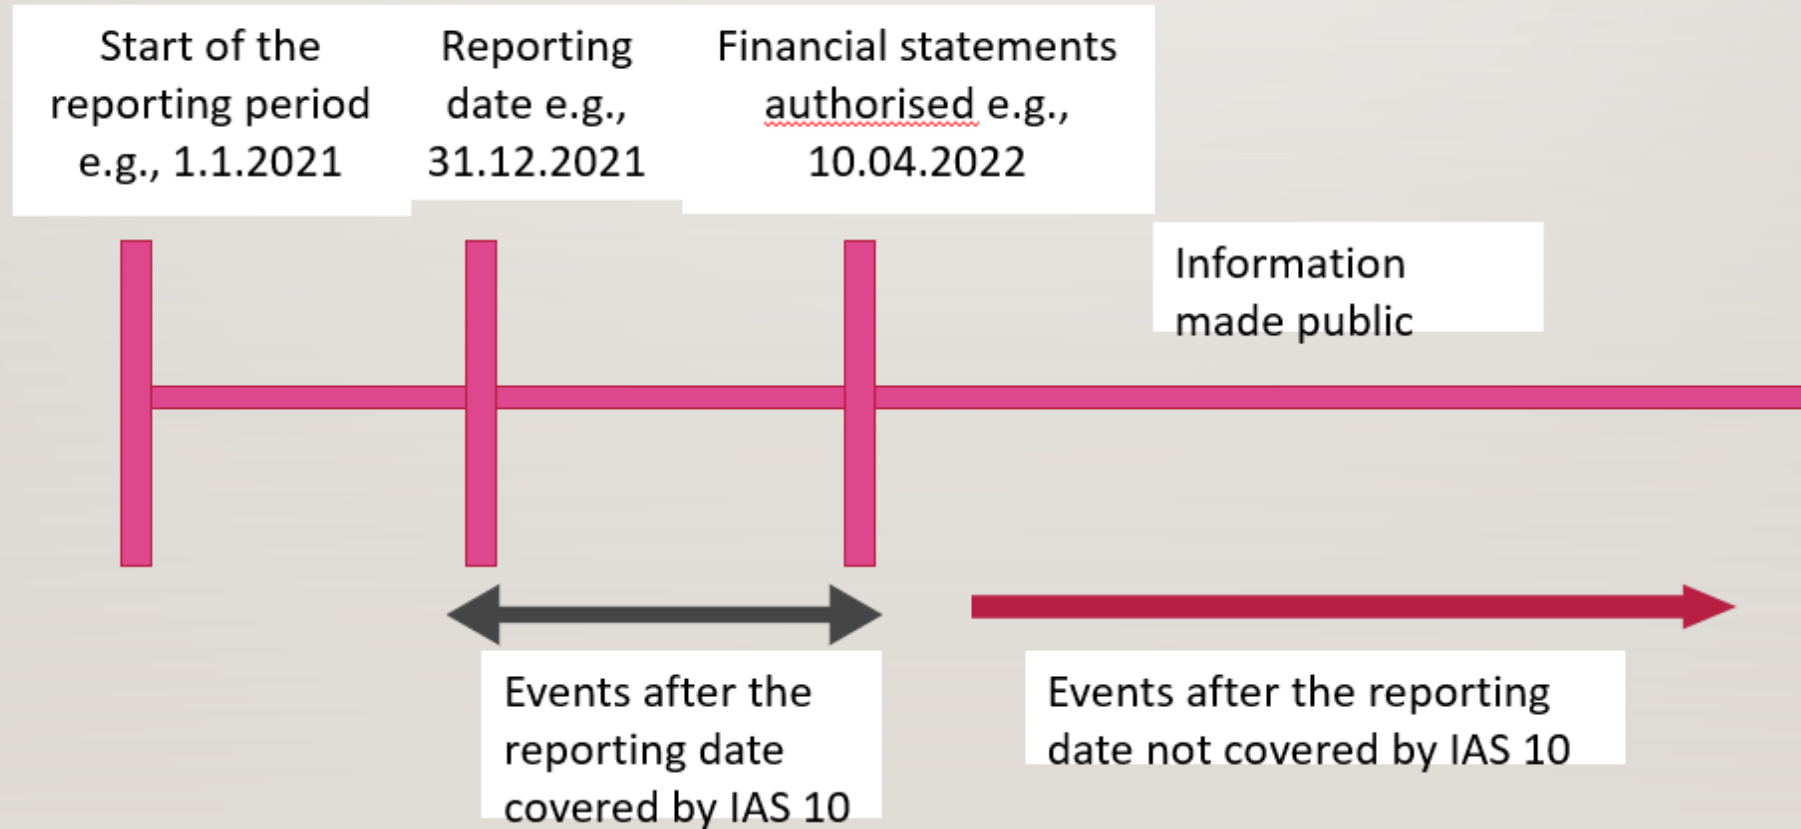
Start of the reporting period e.g., 1.1.2021

Reporting date e.g., 31.12.2021

Financial statements authorised e.g., 10.04.2022

Information made public

Events after the reporting date covered by IAS 10

Events after the reporting date not covered by IAS 10